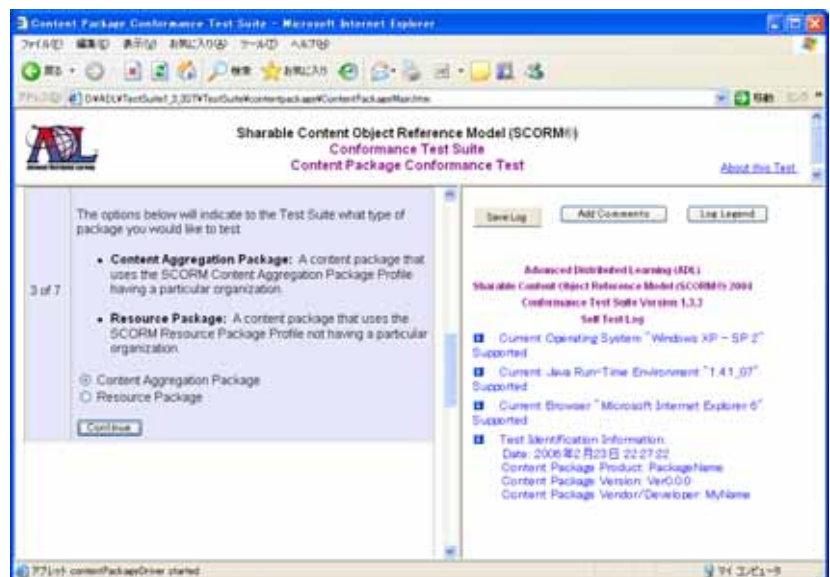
Content Package Conformance Test Suite - Microsoft Internet Explorer

ファイル(F) 編集(E) 表示(V) お気に入り(A) ツール(T) ヘルプ(H)

アドレス(D) D:¥ADL¥TestSuite1_3_3¥TestSuite¥contentpackage¥ContentPackageMain.htm

移動

ADL

Sharable Content Object Reference Model (SCORM®)
Conformance Test Suite
Content Package Conformance Test

About this Test

3 of 7

The options below will indicate to the Test Suite what type of package you would like to test.

• **Content Aggregation Package:** A content package that uses the SCORM Content Aggregation Package Profile having a particular organization.

• **Resource Package:** A content package that uses the SCORM Resource Package Profile not having a particular organization.

Content Aggregation Package
Resource Package

Continue

Save Log

Add Comments

Log Legend

Advanced Distributed Learning (ADL)
Sharable Content Object Reference Model (SCORM®) 2004
Conformance Test Suite Version 1.3.3
Self Test Log

Current Operating System "Windows XP - SP 2" Supported

Current Java Run-Time Environment "1.4.1_07" Supported

Current Browser "Microsoft Internet Explorer 6" Supported

Test Identification Information:
Date: 2006年2月23日 22:27:22
Content Package Product: PackageName
Content Package Version: Ver0.0.0
Content Package Vendor/Developer: MyName

アプレット contentPackageDriver started

マイ コンピュータ